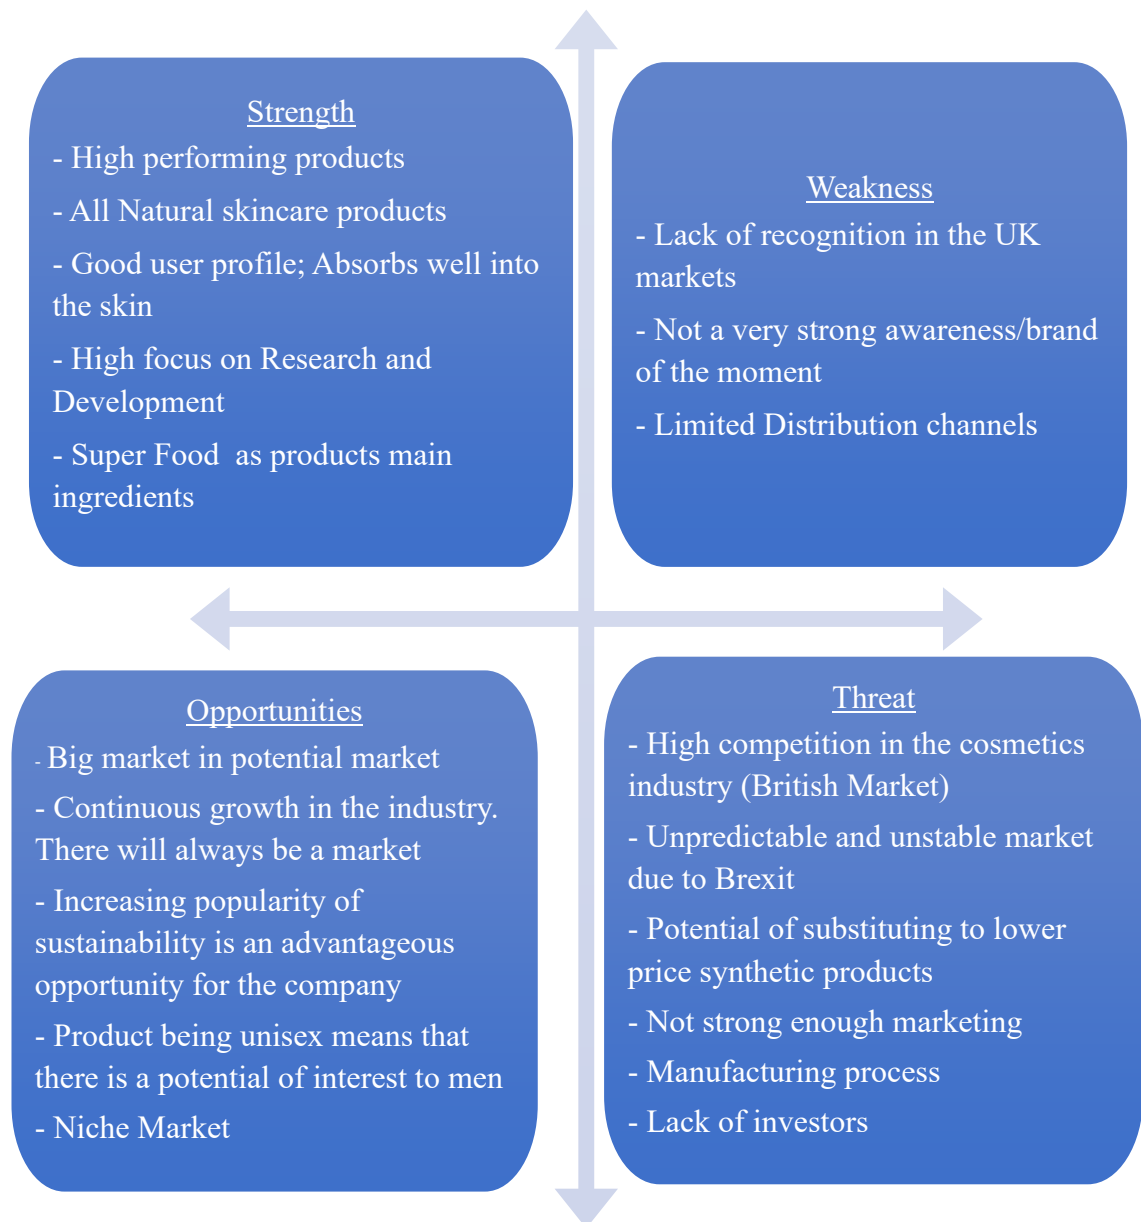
Strength

- High performing products

- All Natural skincare products

- Good user profile; Absorbs well into the skin

- High focus on Research and Development

- Super Food as products main ingredients

Weakness

- Lack of recognition in the UK markets

- Not a very strong awareness/brand of the moment

- Limited Distribution channels

Opportunities

- Big market in potential market

- Continuous growth in the industry. There will always be a market

- Increasing popularity of sustainability is an advantageous opportunity for the company

- Product being unisex means that there is a potential of interest to men

- Niche Market

Threat

- High competition in the cosmetics industry (British Market)

- Unpredictable and unstable market due to Brexit

- Potential of substituting to lower price synthetic products

- Not strong enough marketing

- Manufacturing process

- Lack of investors